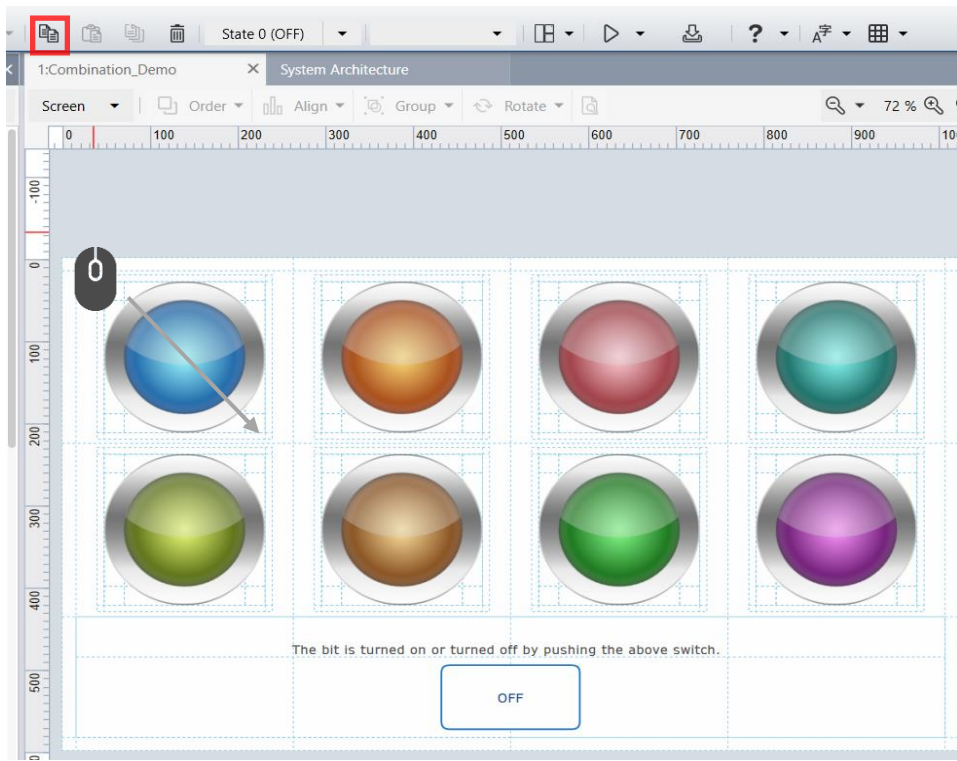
State 0 (OFF)

1:Combination_Demo
System Architecture

Screen
Order
Align
Group
Rotate

72 %

0
100
200
300
400
500
600
700
800
900
10

-100
0
100
200
300
400
500

The bit is turned on or turned off by pushing the above switch.

OFF